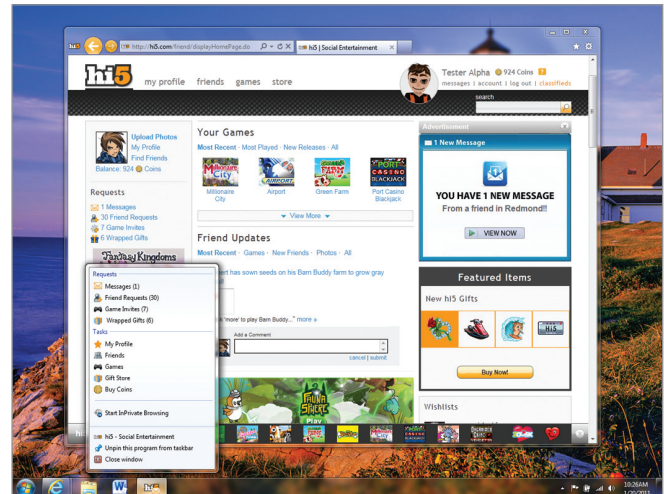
hi5 http://hi5.com/friend/displayHomePage.do hi5 | Social Entertainment

hi5 my profile friends games store

Tester Alpha 924 Coins
messages | account | log out | classifieds
search

Upload Photos
My Profile
Find Friends
Balance: 924 Coins

Requests
1 Messages
30 Friend Requests
7 Game Invites
6 Wrapped Gifts

Fantasy Kingdoms

Your Games
Most Recent · Most Played · New Releases · All
Millionaire City
Airport
Green Farm
Port Casino Blackjack
View More

Friend Updates
Most Recent · Games · New Friends · Photos · All
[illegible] has sown seeds on his Barn Buddy farm to grow gray
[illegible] 'more' to play Barn Buddy." more »
Add a Comment
cancel | submit

Fauna Smack
Play

Advertisement
1 New Message
YOU HAVE 1 NEW MESSAGE
From a friend in Redmond!!
VIEW NOW

Featured Items
New hi5 Gifts
Buy Now!

Wishlists

Requests
Messages (1)
Friend Requests (30)
Game Invites (7)
Wrapped Gifts (6)
Tasks
My Profile
Friends
Games
Gift Store
Buy Coins
Start InPrivate Browsing
hi5 - Social Entertainment
Unpin this program from taskbar
Close window

10:26 AM
1/26/2011